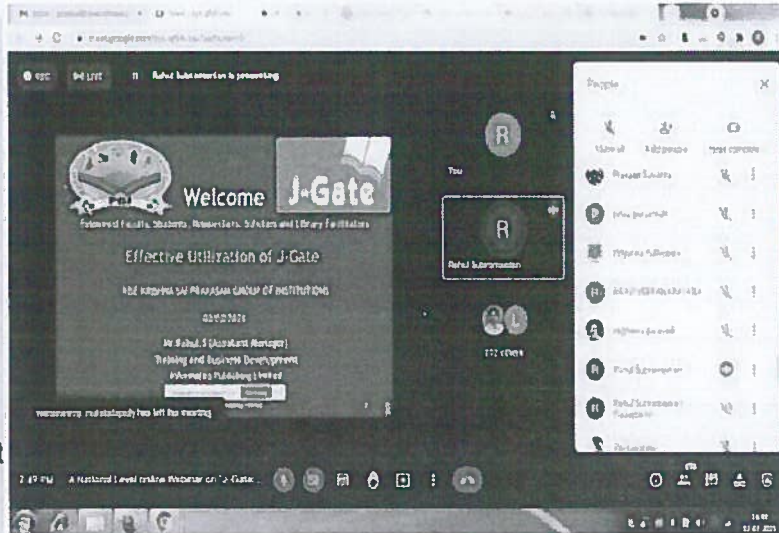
Rahul Subramanian is presenting

Welcome J-Gate

Esteemed Faculty, Students, Researchers, Scholars and Library Facilitators

Effective Utilization of J-Gate

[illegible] KRISHNA SAI PRAKASAM GROUP OF INSTITUTIONS

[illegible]

Mr Rahul S (Assistant Manager)
Training and Business Development
Informatics Publishing Limited

You

R

R

Rahul Subramanian

172 others

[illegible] has left the meeting

2:49 PM A National Level online Webinar on "J-Gate...

People

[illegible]

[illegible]

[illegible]

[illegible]

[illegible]

Rahul Subramanian

Rahul Subramanian
Presentation

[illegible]